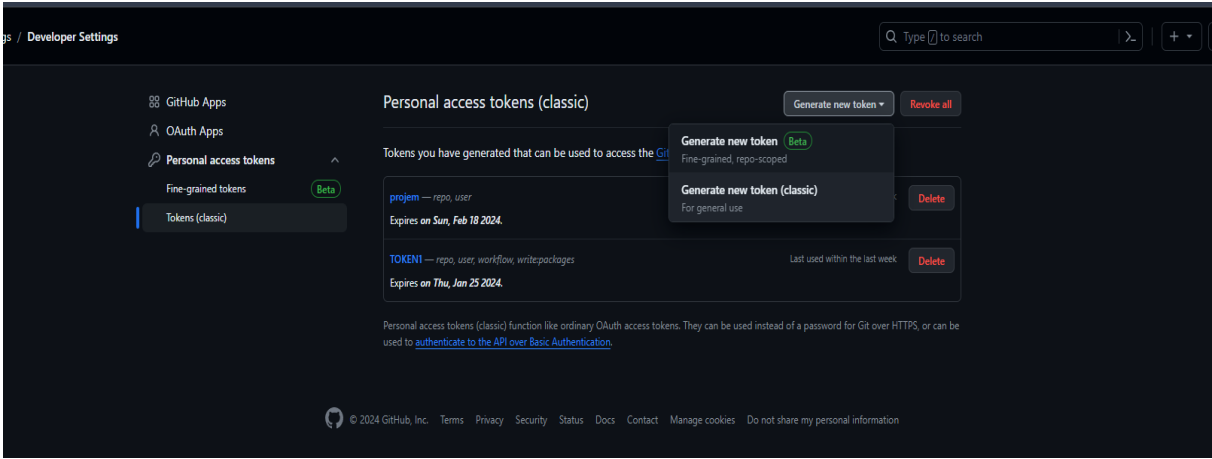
gs / Developer Settings

Type [/] to search

+

GitHub Apps
OAuth Apps
Personal access tokens
Fine-grained tokens Beta
Tokens (classic)

Personal access tokens (classic)

Generate new token ▾ Revoke all

Generate new token Beta
Fine-grained, repo-scoped

Generate new token (classic)
For general use

Tokens you have generated that can be used to access the Git

projem — repo, user
Expires on Sun, Feb 18 2024.

Delete

TOKEN1 — repo, user, workflow, write:packages
Expires on Thu, Jan 25 2024.

Last used within the last week

Delete

Personal access tokens (classic) function like ordinary OAuth access tokens. They can be used instead of a password for Git over HTTPS, or can be used to authenticate to the API over Basic Authentication.

© 2024 GitHub, Inc. Terms Privacy Security Status Docs Contact Manage cookies Do not share my personal information